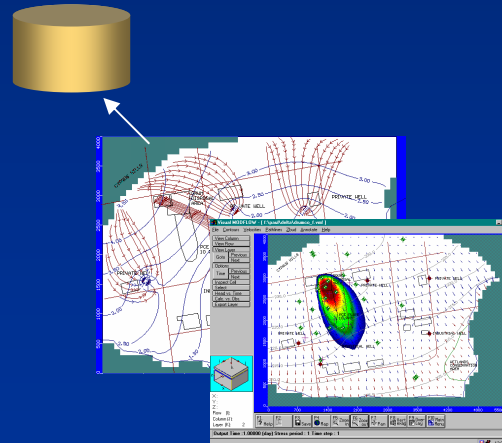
Visual MODFLOW

File Contours Velocities Pathlines Zbud Annotate Help

View Column
View Row
View Layer
Goto
Options
Time
Inspect Cell
Select
Head vs. Time
Calc. vs. Obs
Export Layer

PRIVATE WELL
PRIVATE WELL
PRIVATE WELL
PRIVATE WELL

Row
Column
Layer

Output Time: 1.00000 (day) Stress period : 1 Time step : 1